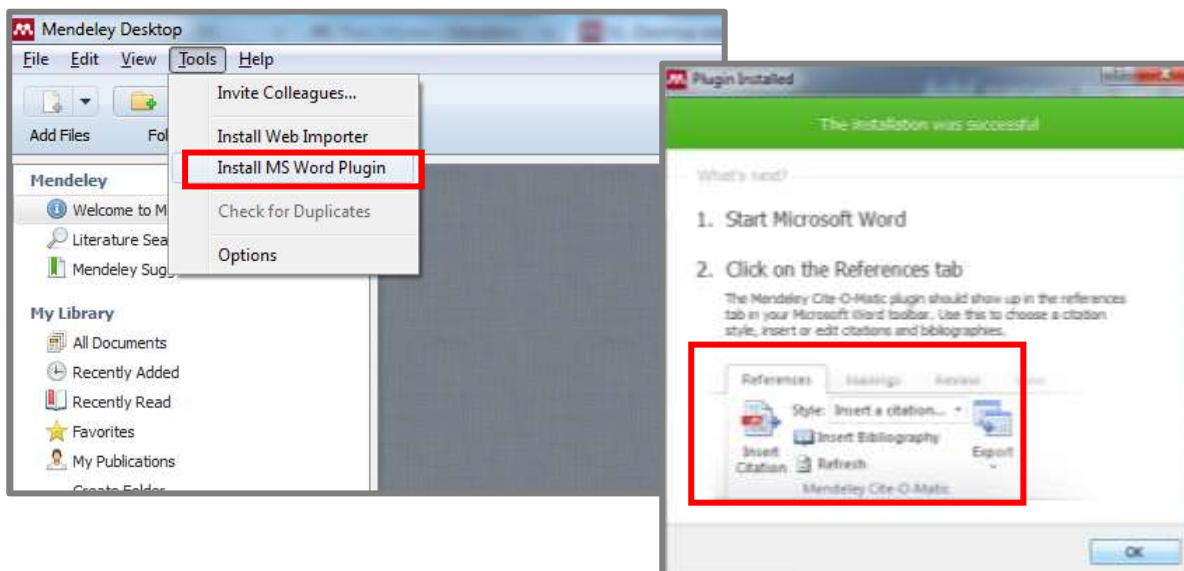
Mendeley Desktop

File Edit View Tools Help

Add Files Fol

Invite Colleagues...

Install Web Importer

Install MS Word Plugin

Check for Duplicates

Options

Mendeley

Welcome to M

Literature Sea

Mendeley Sugg

My Library

All Documents

Recently Added

Recently Read

Favorites

My Publications

Create Folder

Plugin Installed

The installation was successful

What's next?

1. Start Microsoft Word

2. Click on the References tab

The Mendeley Cite-O-Matic plugin should show up in the references tab in your Microsoft Word toolbar. Use this to choose a citation style, insert or edit citations and bibliographies.

References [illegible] Review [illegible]

Insert Citation

Style: Insert a citation...

Insert Bibliography

Refresh

Export

Mendeley Cite-O-Matic

OK